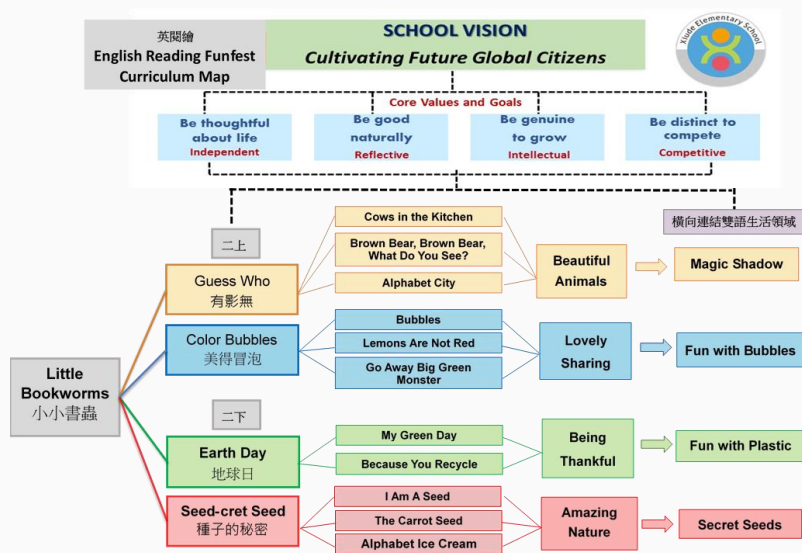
英閱繪
English Reading Funfest
Curriculum Map

SCHOOL VISION
Cultivating Future Global Citizens

Xiude Elementary School

Core Values and Goals

Be thoughtful about life
Independent

Be good naturally
Reflective

Be genuine to grow
Intellectual

Be distinct to compete
Competitive

橫向連結雙語生活領域

二上

Little Bookworms
小小書蟲

Guess Who
有影無

Cows in the Kitchen
Brown Bear, Brown Bear, What Do You See?
Alphabet City

Beautiful Animals

Magic Shadow

Color Bubbles
美得冒泡

Bubbles
Lemons Are Not Red
Go Away Big Green Monster

Lovely Sharing

Fun with Bubbles

二下

Earth Day
地球日

My Green Day
Because You Recycle

Being Thankful

Fun with Plastic

Seed-cret Seed
種子的秘密

I Am A Seed
The Carrot Seed
Alphabet Ice Cream

Amazing Nature

Secret Seeds